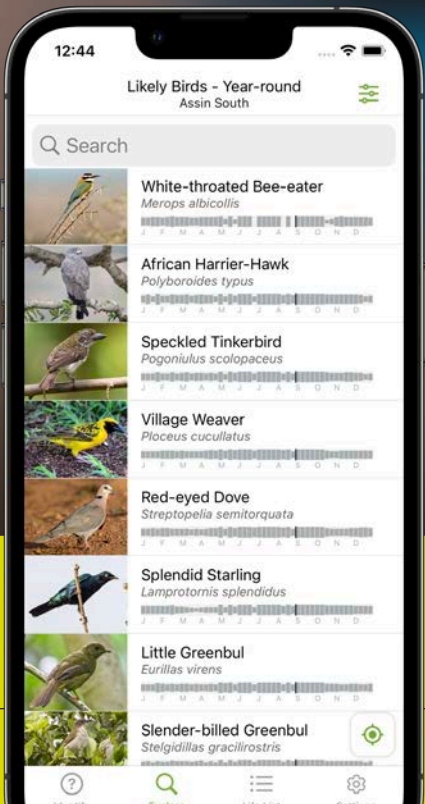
12:44

Likely Birds - Year-round
Assin South

Search

White-throated Bee-eater
Merops albicollis
J F M A M J J A S O N D

African Harrier-Hawk
Polyboroides typus
J F M A M J J A S O N D

Speckled Tinkerbird
Pogoniulus scolopaceus
J F M A M J J A S O N D

Village Weaver
Ploceus cucullatus
J F M A M J J A S O N D

Red-eyed Dove
Streptopelia semitorquata
J F M A M J J A S O N D

Splendid Starling
Lamprotornis splendidus
J F M A M J J A S O N D

Little Greenbul
Eurillas virens
J F M A M J J A S O N D

Slender-billed Greenbul
Stelgidillas gracilirostris

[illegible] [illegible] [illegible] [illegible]